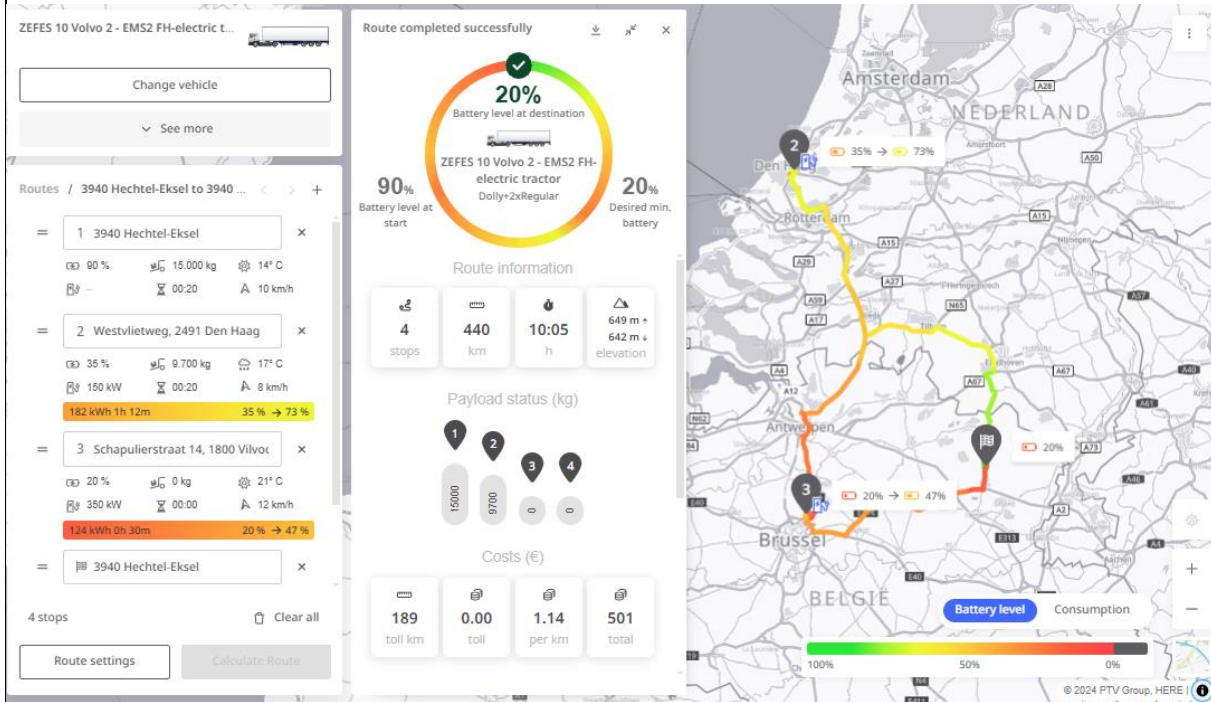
ZEFES 10 Volvo 2 - EMS2 FH-electric t...

Change vehicle

See more

Routes / 3940 Hechtel-Eksel to 3940 ...

1 3940 Hechtel-Eksel

90 % 15.000 kg 14° C

– 00:20 10 km/h

2 Westvlietweg, 2491 Den Haag

35 % 9.700 kg 17° C

150 kW 00:20 8 km/h

182 kWh 1h 12m 35 % → 73 %

3 Schapulierstraat 14, 1800 Vilvo

20 % 0 kg 21° C

350 kW 00:00 12 km/h

124 kWh 0h 30m 20 % → 47 %

3940 Hechtel-Eksel

4 stops

Clear all

Route settings

Calculate Route

Route completed successfully

20%

Battery level at destination

ZEFES 10 Volvo 2 - EMS2 FH-electric tractor

Dolly+2xRegular

90%

Battery level at start

20%

Desired min. battery

Route information

4 stops

440 km

10:05 h

649 m ↑ 642 m ↓ elevation

Payload status (kg)

1 2 3 4

15000 9700 0 0

Costs (€)

189 toll km

0.00 toll

1.14 per km

501 total

Amsterdam

NEDERLAND

35% → 73%

Rotterdam

Antwerpen

20%

20% → 47%

Brussel

BELGIË

Battery level

Consumption

100%

50%

0%

© 2024 PTV Group, HERE